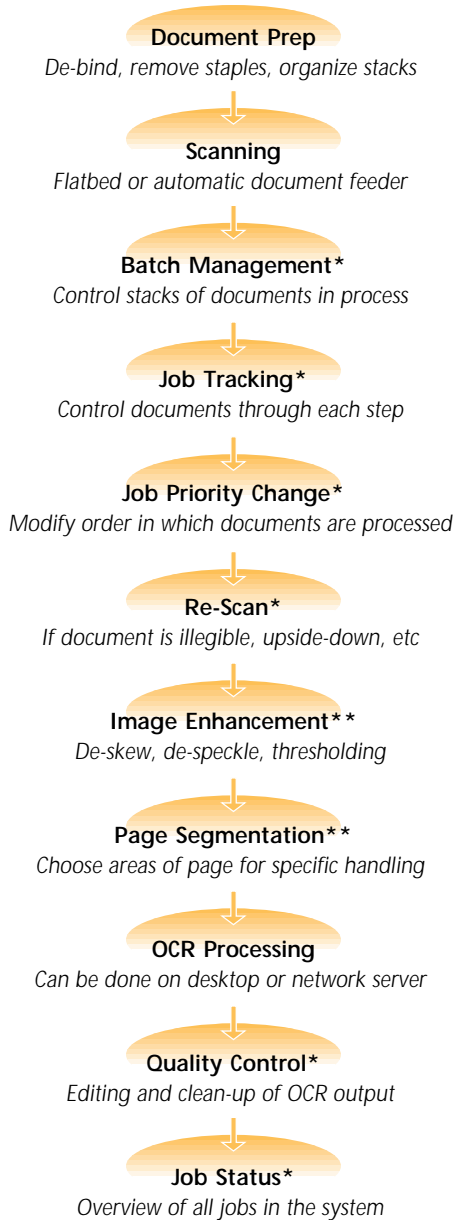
Document Prep
De-bind, remove staples, organize stacks

Scanning
Flatbed or automatic document feeder

Batch Management*
Control stacks of documents in process

Job Tracking*
Control documents through each step

Job Priority Change*
Modify order in which documents are processed

Re-Scan*
If document is illegible, upside-down, etc

Image Enhancement**
De-skew, de-speckle, thresholding

Page Segmentation**
Choose areas of page for specific handling

OCR Processing
Can be done on desktop or network server

Quality Control*
Editing and clean-up of OCR output

Job Status*
Overview of all jobs in the system